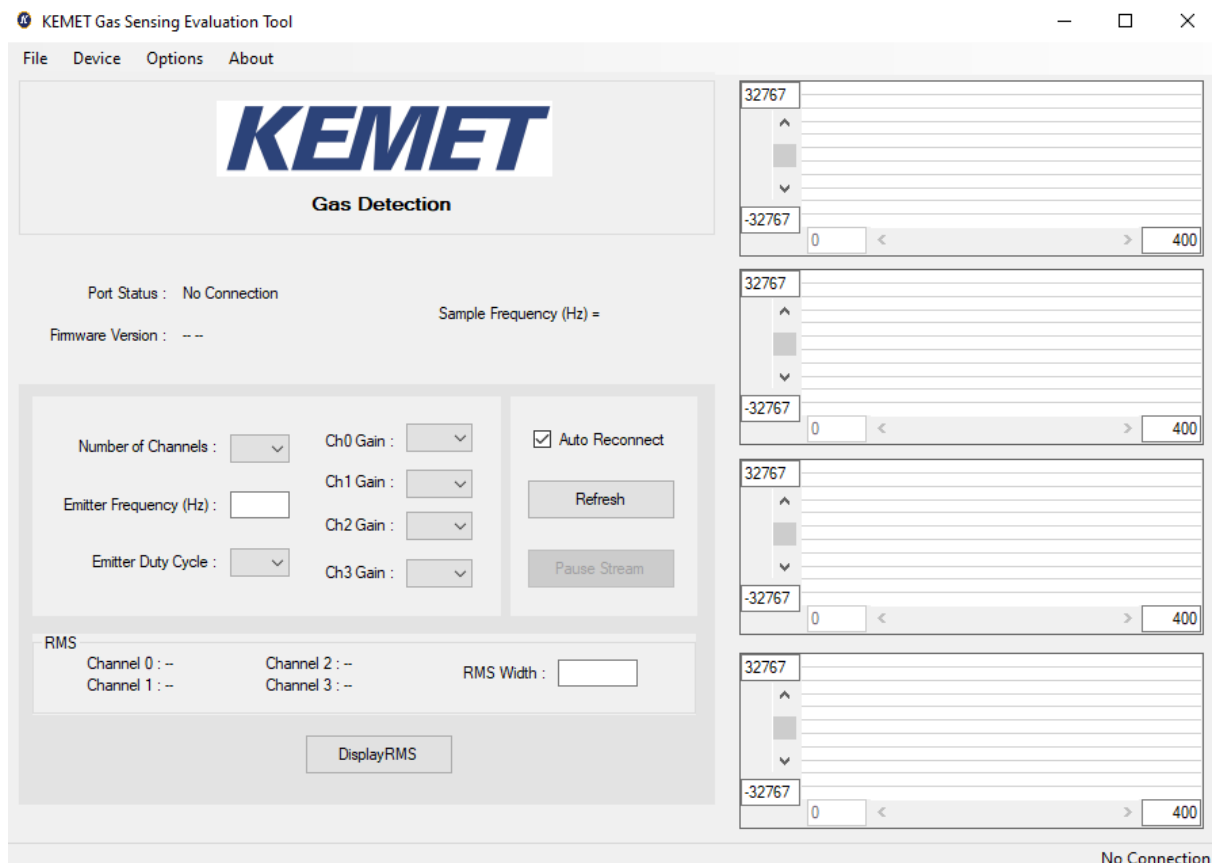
KEMET Gas Sensing Evaluation Tool

File Device Options About

KEMET

Gas Detection

Port Status : No Connection

Firmware Version : -- --

Sample Frequency (Hz) =

Number of Channels :

Emitter Frequency (Hz) :

Emitter Duty Cycle :

Ch0 Gain :

Ch1 Gain :

Ch2 Gain :

Ch3 Gain :

Auto Reconnect

Refresh

Pause Stream

RMS

Channel 0 : --
Channel 1 : --

Channel 2 : --
Channel 3 : --

RMS Width :

DisplayRMS

32767
-32767
0
400

32767
-32767
0
400

32767
-32767
0
400

32767
-32767
0
400

No Connection